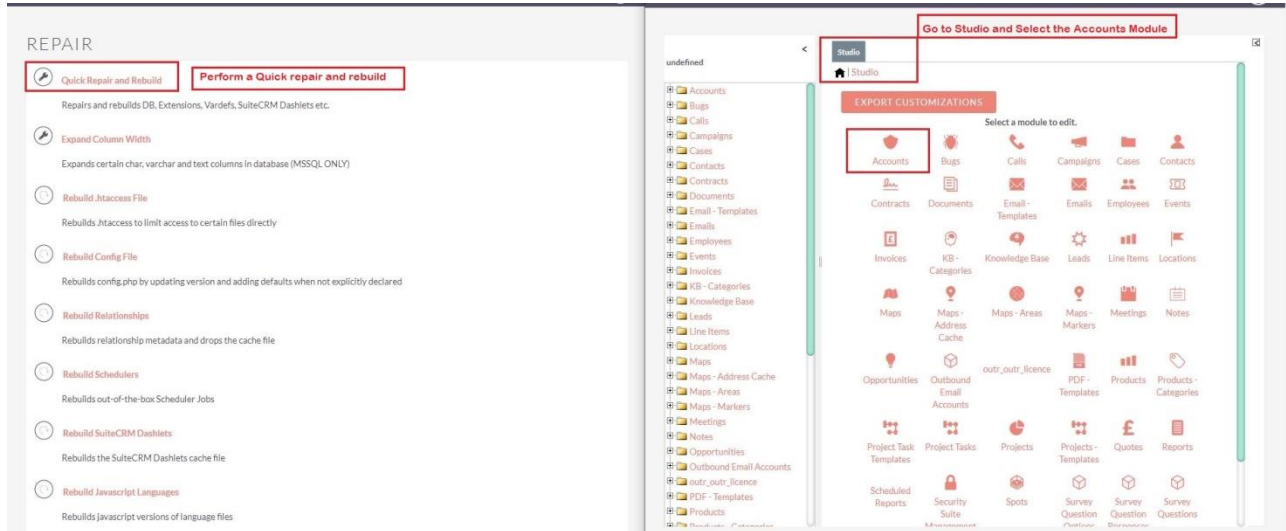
REPAIR

Quick Repair and Rebuild

Perform a Quick repair and rebuild

Repairs and rebuilds DB, Extensions, Vardefs, SuiteCRM Dashlets etc.

Expand Column Width

Expands certain char, varchar and text columns in database (MSSQL ONLY)

Rebuild .htaccess File

Rebuilds .htaccess to limit access to certain files directly

Rebuild Config File

Rebuilds config.php by updating version and adding defaults when not explicitly declared

Rebuild Relationships

Rebuilds relationship metadata and drops the cache file

Rebuild Schedulers

Rebuilds out-of-the-box Scheduler Jobs

Rebuild SuiteCRM Dashlets

Rebuilds the SuiteCRM Dashlets cache file

Rebuild Javascript Languages

Rebuilds javascript versions of language files

Go to Studio and Select the Accounts Module

undefined

<

Accounts
Bugs
Calls
Campaigns
Cases
Contacts
Contracts
Documents
Email - Templates
Emails
Employees
Events
Invoices
KB - Categories
Knowledge Base
Leads
Line Items
Locations
Maps
Maps - Address Cache
Maps - Areas
Maps - Markers
Meetings
Notes
Opportunities
Outbound Email Accounts
outr_outr_licence
PDF - Templates
Products
Products - Categories

Studio

| Studio

EXPORT CUSTOMIZATIONS

Select a module to edit.

| Accounts | Bugs | Calls | Campaigns | Cases | Contacts |
|---|---|---|---|---|---|
| Contracts | Documents | Email - Templates | Emails | Employees | Events |
| Invoices | KB - Categories | Knowledge Base | Leads | Line Items | Locations |
| Maps | Maps - Address Cache | Maps - Areas | Maps - Markers | Meetings | Notes |
| Opportunities | Outbound Email Accounts | outr_outr_licence | PDF - Templates | Products | Products - Categories |
| Project Task Templates | Project Tasks | Projects | Projects - Templates | Quotes | Reports |
| Scheduled Reports | Security Suite Management | Spots | Survey Question Options | Survey Question Responses | Survey Questions |